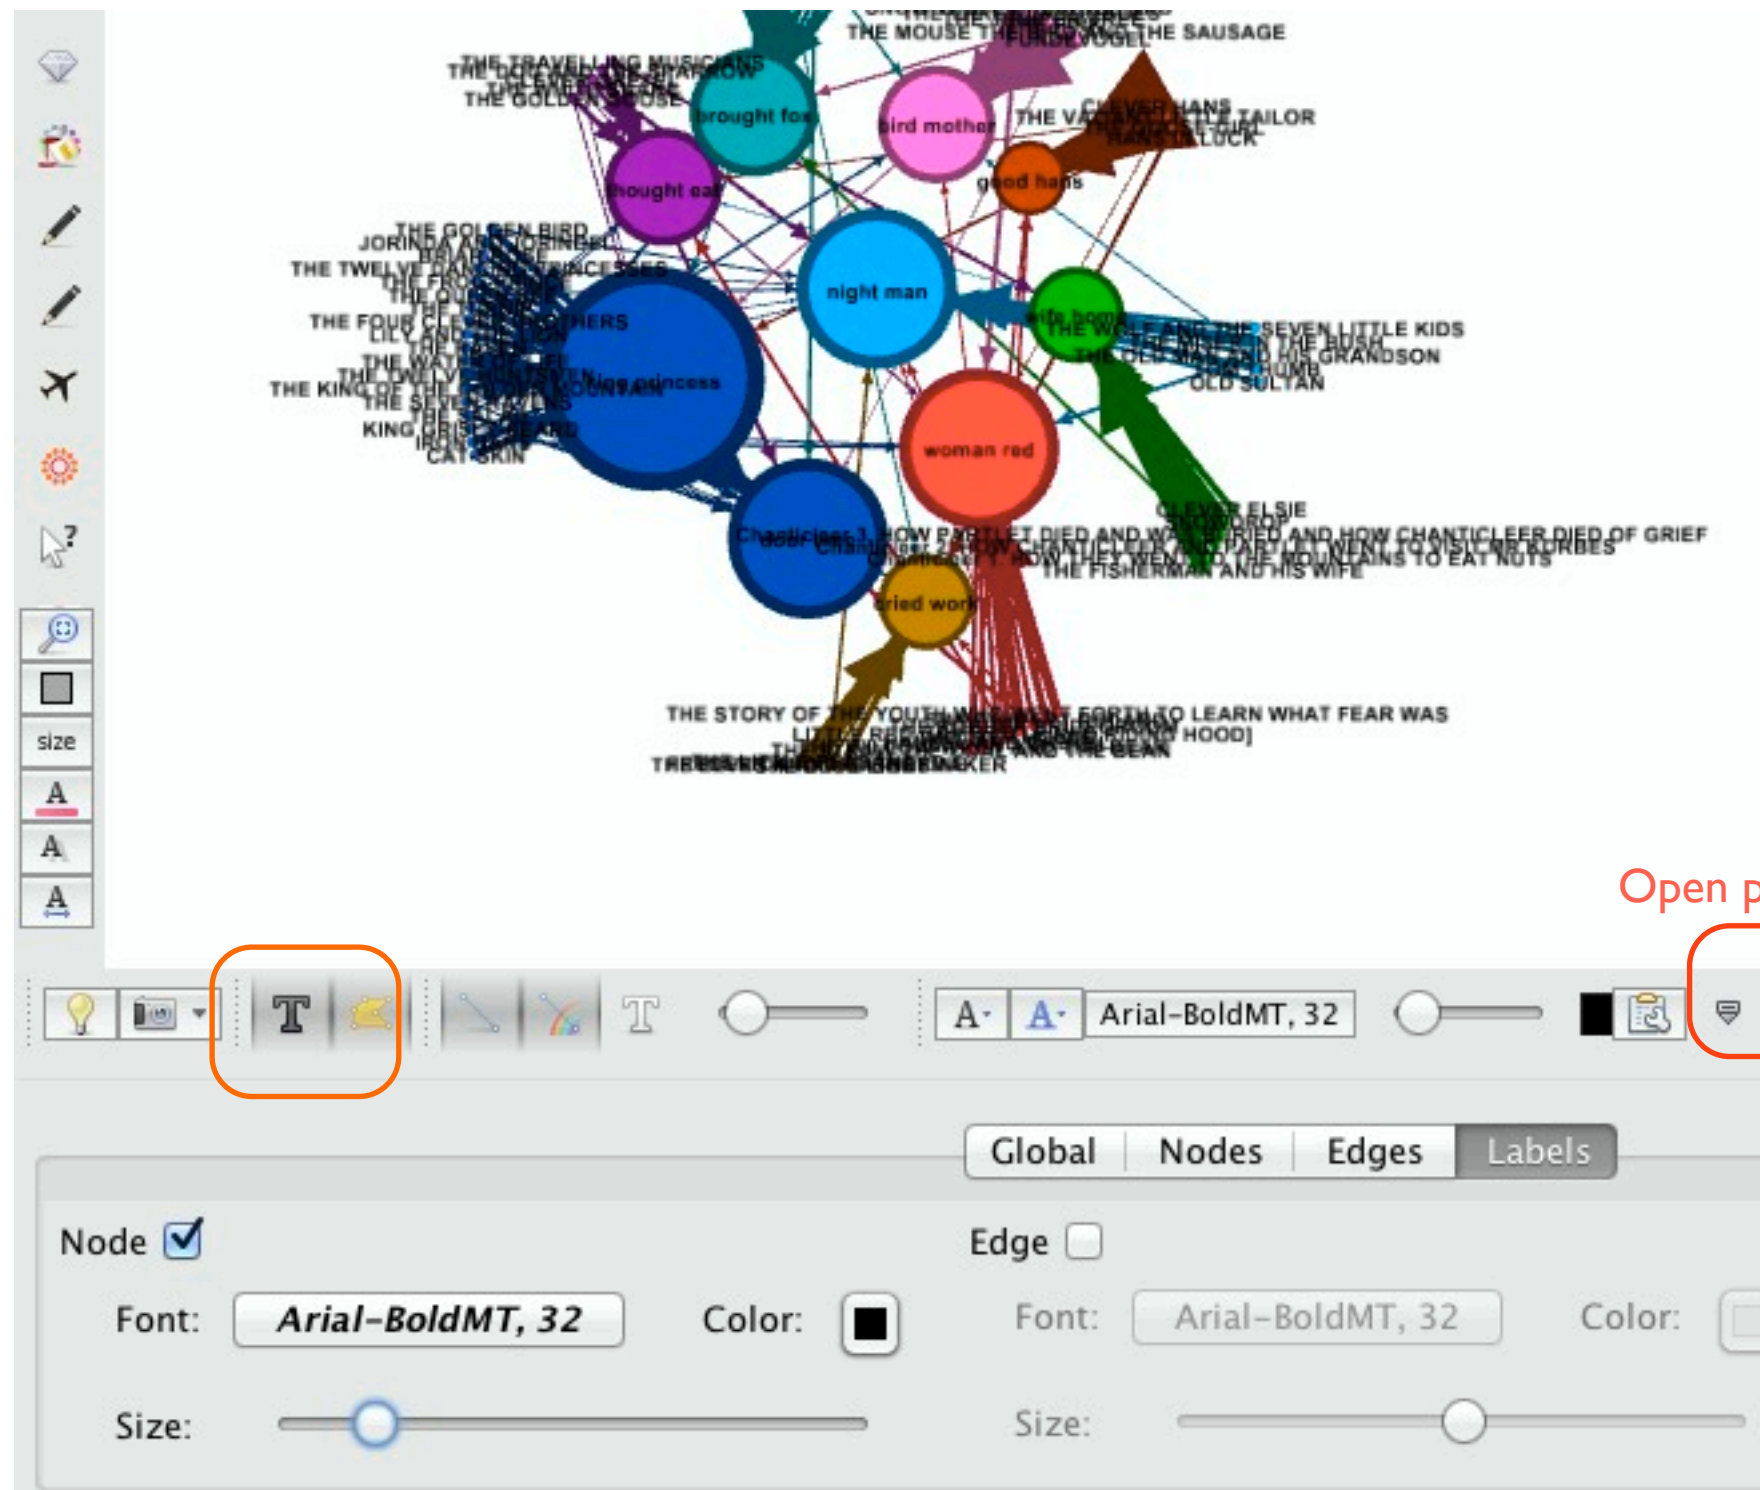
THE MOUSE THE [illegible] THE SAUSAGE
THE TRAVELLING MUSICIANS
THE GOLDEN GOOSE
brought fox
bird mother
CLEVER HANS
THE VALIANT LITTLE TAILOR
thought ea
good hans
THE GOLDEN BIRD
JORINDA AND JORINDEL
THE TWELVE DANCING PRINCESSES
night man
THE FOUR CLEVER BROTHERS
THE WOLF AND THE SEVEN LITTLE KIDS
THE OLD MAN AND HIS GRANDSON
OLD SULTAN
king princess
THE KING OF THE GOLDEN MOUNTAIN
THE SEVEN RAVENS
KING GRISLY-BEARD
CAT-SKIN
woman red
CLEVER ELSIE
Chanticleer
HOW PARTLET DIED AND WAS BURIED AND HOW CHANTICLEER DIED OF GRIEF
THE FISHERMAN AND HIS WIFE
tried work
THE STORY OF THE YOUTH WHO WENT FORTH TO LEARN WHAT FEAR WAS
HOOD]
THE STRAW, THE COAL, AND THE BEAN
size
A
A
A
Open p
A
A
Arial-BoldMT, 32
Global
Nodes
Edges
Labels
Node
Edge
Font:
Arial-BoldMT, 32
Color:
Font:
Arial-BoldMT, 32
Color:
Size:
Size: